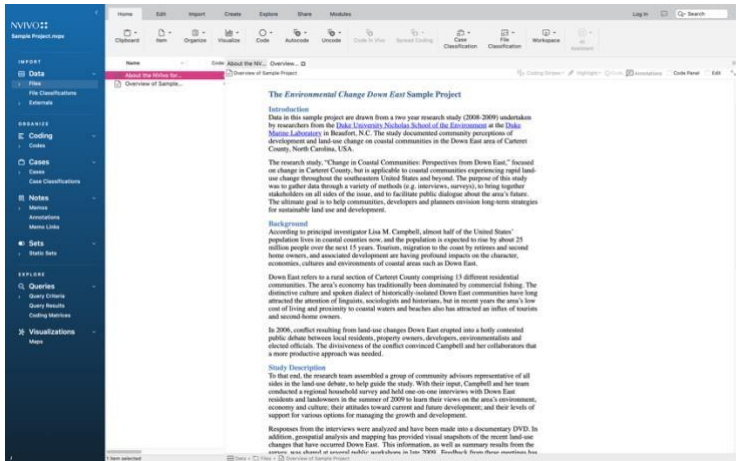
NVIVO

Sample Project.nvpx

Home Edit Import Create Explore Share Modules

Log In Q- Search

Clipboard Item Organize Visualize Code Autocode Uncode Code In Vivo Spread Coding Case Classification File Classification Workspace AI Assistant

IMPORT

Data

Files

File Classifications

Externals

ORGANIZE

Coding

Codes

Cases

Cases

Case Classifications

Notes

Memos

Annotations

Memo Links

Sets

Static Sets

EXPLORE

Queries

Query Criteria

Query Results

Coding Matrices

Visualizations

Maps

Name

About the Nvivo for...

Overview of Sample...

Code About the NV... Overview...

Overview of Sample Project

Coding Stripes Highlight Code Annotations Code Panel Edit

The Environmental Change Down East Sample Project

Introduction

Data in this sample project are drawn from a two year research study (2008-2009) undertaken by researchers from the Duke University Nicholas School of the Environment at the Duke Marine Laboratory in Beaufort, N.C. The study documented community perceptions of development and land-use change on coastal communities in the Down East area of Carteret County, North Carolina, USA.

The research study, "Change in Coastal Communities: Perspectives from Down East," focused on change in Carteret County, but is applicable to coastal communities experiencing rapid land-use change throughout the southeastern United States and beyond. The purpose of this study was to gather data through a variety of methods (e.g. interviews, surveys), to bring together stakeholders on all sides of the issue, and to facilitate public dialogue about the area's future. The ultimate goal is to help communities, developers and planners envision long-term strategies for sustainable land use and development.

Background

According to principal investigator Lisa M. Campbell, almost half of the United States' population lives in coastal counties now, and the population is expected to rise by about 25 million people over the next 15 years. Tourism, migration to the coast by retirees and second home owners, and associated development are having profound impacts on the character, economies, cultures and environments of coastal areas such as Down East.

Down East refers to a rural section of Carteret County comprising 13 different residential communities. The area's economy has traditionally been dominated by commercial fishing. The distinctive culture and spoken dialect of historically-isolated Down East communities have long attracted the attention of linguists, sociologists and historians, but in recent years the area's low cost of living and proximity to coastal waters and beaches also has attracted an influx of tourists and second-home owners.

In 2006, conflict resulting from land-use changes Down East erupted into a hotly contested public debate between local residents, property owners, developers, environmentalists and elected officials. The divisiveness of the conflict convinced Campbell and her collaborators that a more productive approach was needed.

Study Description

To that end, the research team assembled a group of community advisors representative of all sides in the land-use debate, to help guide the study. With their input, Campbell and her team conducted a regional household survey and held one-on-one interviews with Down East residents and landowners in the summer of 2009 to learn their views on the area's environment, economy and culture; their attitudes toward current and future development; and their levels of support for various options for managing the growth and development.

Responses from the interviews were analyzed and have been made into a documentary DVD. In addition, geospatial analysis and mapping has provided visual snapshots of the recent land-use changes that have occurred Down East. This information, as well as summary results from the survey, was shared at several public workshops in late 2009. Feedback from these meetings has

1 item selected

Data > Files > Overview of Sample Project